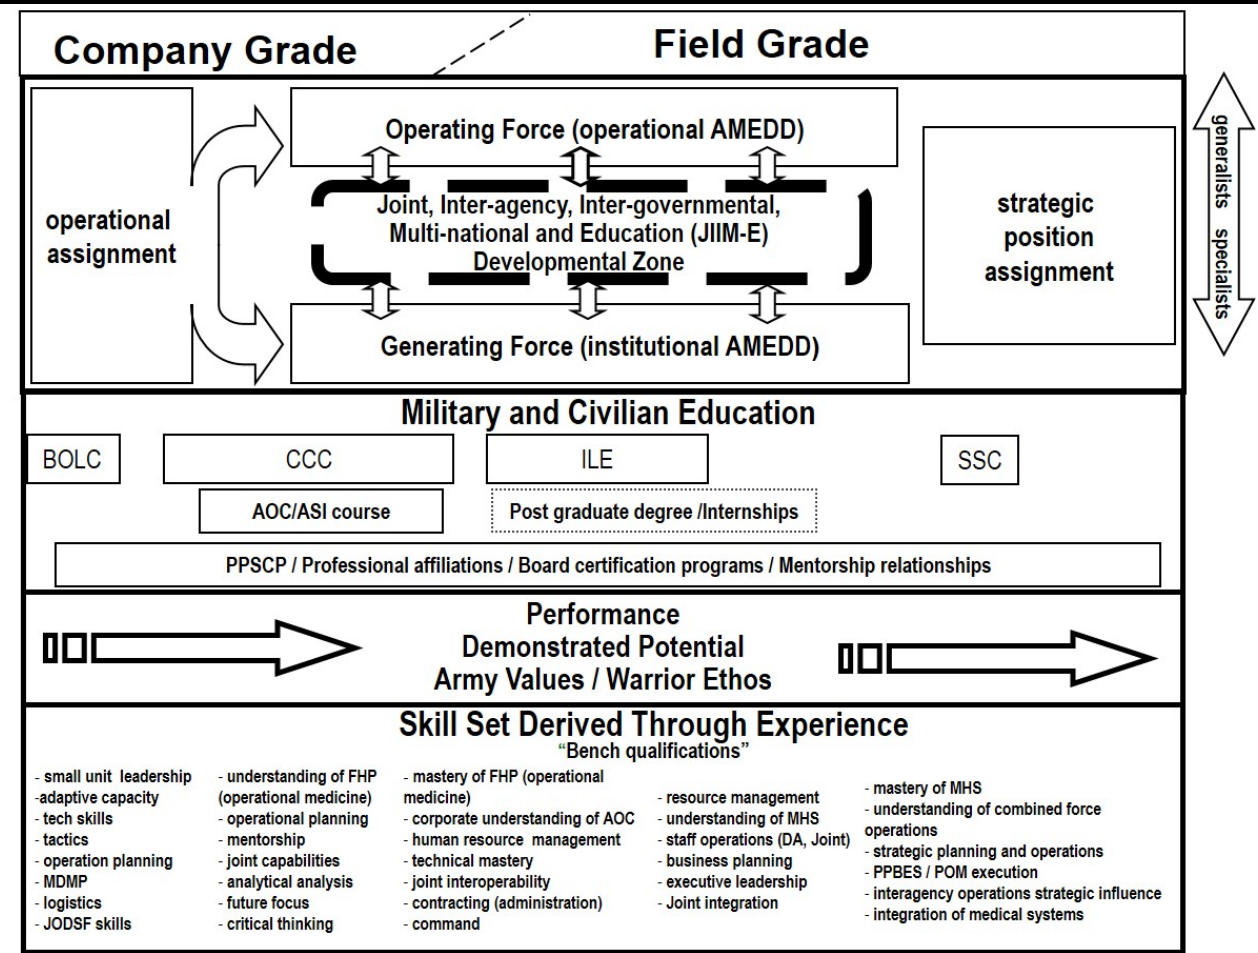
Company Grade

Field Grade

operational assignment

Operating Force (operational AMEDD)

Joint, Inter-agency, Inter-governmental, Multi-national and Education (JIIM-E) Developmental Zone

Generating Force (institutional AMEDD)

strategic position assignment

generalists specialists

Military and Civilian Education

BOLC

CCC

ILE

SSC

AOC/ASI course

Post graduate degree /Internships

PPSCP / Professional affiliations / Board certification programs / Mentorship relationships

Performance
Demonstrated Potential
Army Values / Warrior Ethos

Skill Set Derived Through Experience
"Bench qualifications"

- small unit leadership
-adaptive capacity
- tech skills
- tactics
- operation planning
- MDMP
- logistics
- JODSF skills

- understanding of FHP (operational medicine)
- operational planning
- mentorship
- joint capabilities
- analytical analysis
- future focus
- critical thinking

- mastery of FHP (operational medicine)
- corporate understanding of AOC
- human resource management
- technical mastery
- joint interoperability
- contracting (administration)
- command

- resource management
- understanding of MHS
- staff operations (DA, Joint)
- business planning
- executive leadership
- Joint integration

- mastery of MHS
- understanding of combined force operations
- strategic planning and operations
- PPBES / POM execution
- interagency operations strategic influence
- integration of medical systems